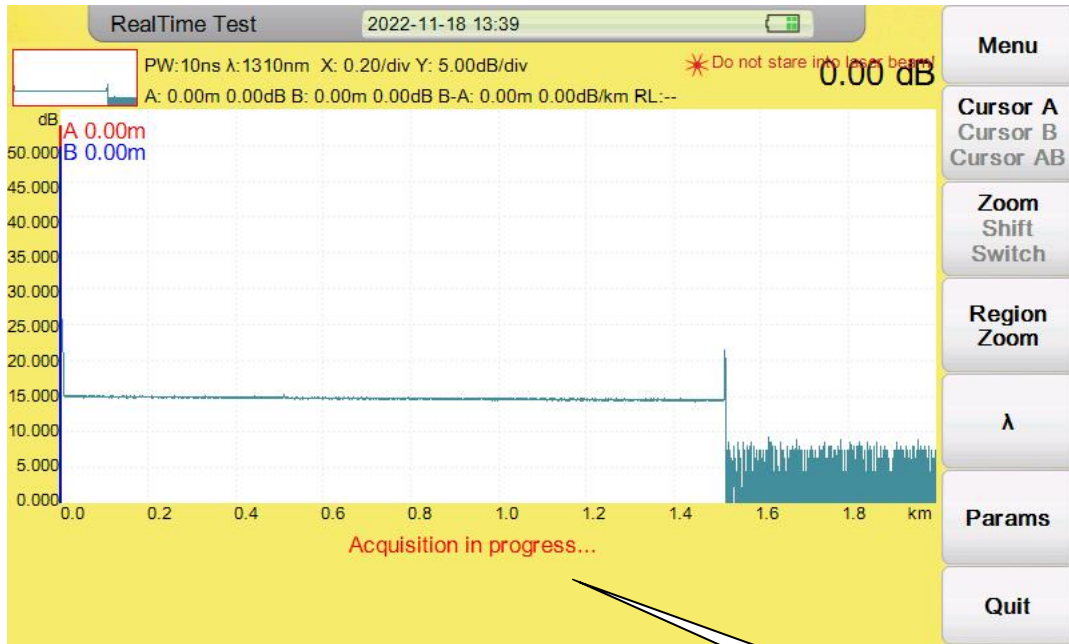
RealTime Test

2022-11-18 13:39

PW:10ns λ:1310nm X: 0.20/div Y: 5.00dB/div

Do not stare into laser beam!

0.00 dB

A: 0.00m 0.00dB B: 0.00m 0.00dB B-A: 0.00m 0.00dB/km RL:--

dB

A 0.00m

B 0.00m

50.000
45.000
40.000
35.000
30.000
25.000
20.000
15.000
10.000
5.000
0.000

0.0 0.2 0.4 0.6 0.8 1.0 1.2 1.4 1.6 1.8 km

Acquisition in progress...

Menu

Cursor A
Cursor B
Cursor AB

Zoom
Shift
Switch

Region
Zoom

λ

Params

Quit